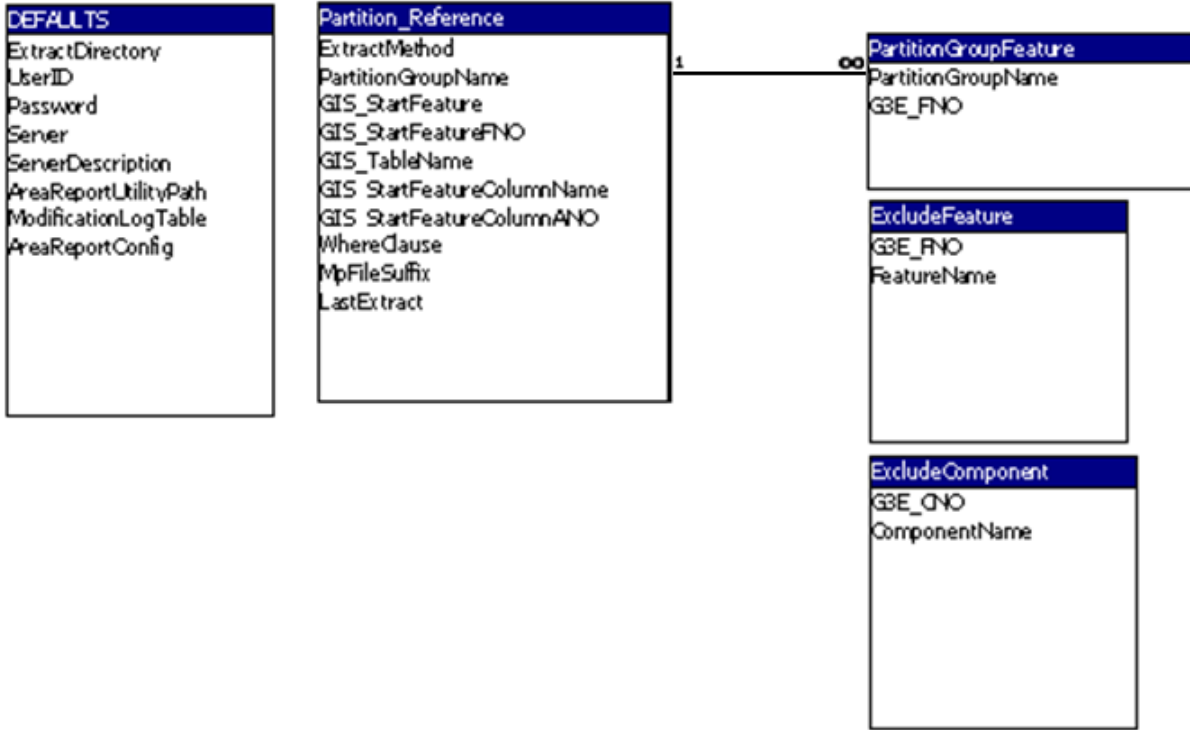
DEFAULTS
ExtractDirectory
UserID
Password
Server
ServerDescription
AreaReportUtilityPath
ModificationLogTable
AreaReportConfig

Partition_Reference
ExtractMethod
PartitionGroupName
GIS_StartFeature
GIS_StartFeatureFNO
GIS_TableName
GIS_StartFeatureColumnName
GIS_StartFeatureColumnANO
WhereClause
MpFileSuffix
LastExtract

1

∞

PartitionGroupFeature
PartitionGroupName
G3E_FNO

ExcludeFeature
G3E_FNO
FeatureName

ExcludeComponent
G3E_CNO
ComponentName